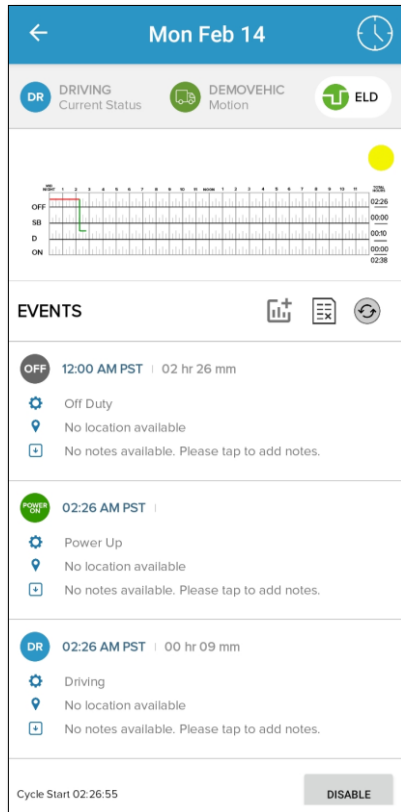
Mon Feb 14

DR DRIVING
Current Status

DEMOVEHIC
Motion

ELD

MID NIGHT 1 2 3 4 5 6 7 8 9 10 11 NOON 1 2 3 4 5 6 7 8 9 10 11 TOTAL HOURS

OFF 02:26
SB 00:00
D 00:10
ON 00:00
02:38

EVENTS

OFF 12:00 AM PST | 02 hr 26 mm
Off Duty
No location available
No notes available. Please tap to add notes.

POWER ON 02:26 AM PST |
Power Up
No location available
No notes available. Please tap to add notes.

DR 02:26 AM PST | 00 hr 09 mm
Driving
No location available
No notes available. Please tap to add notes.

Cycle Start 02:26:55

DISABLE